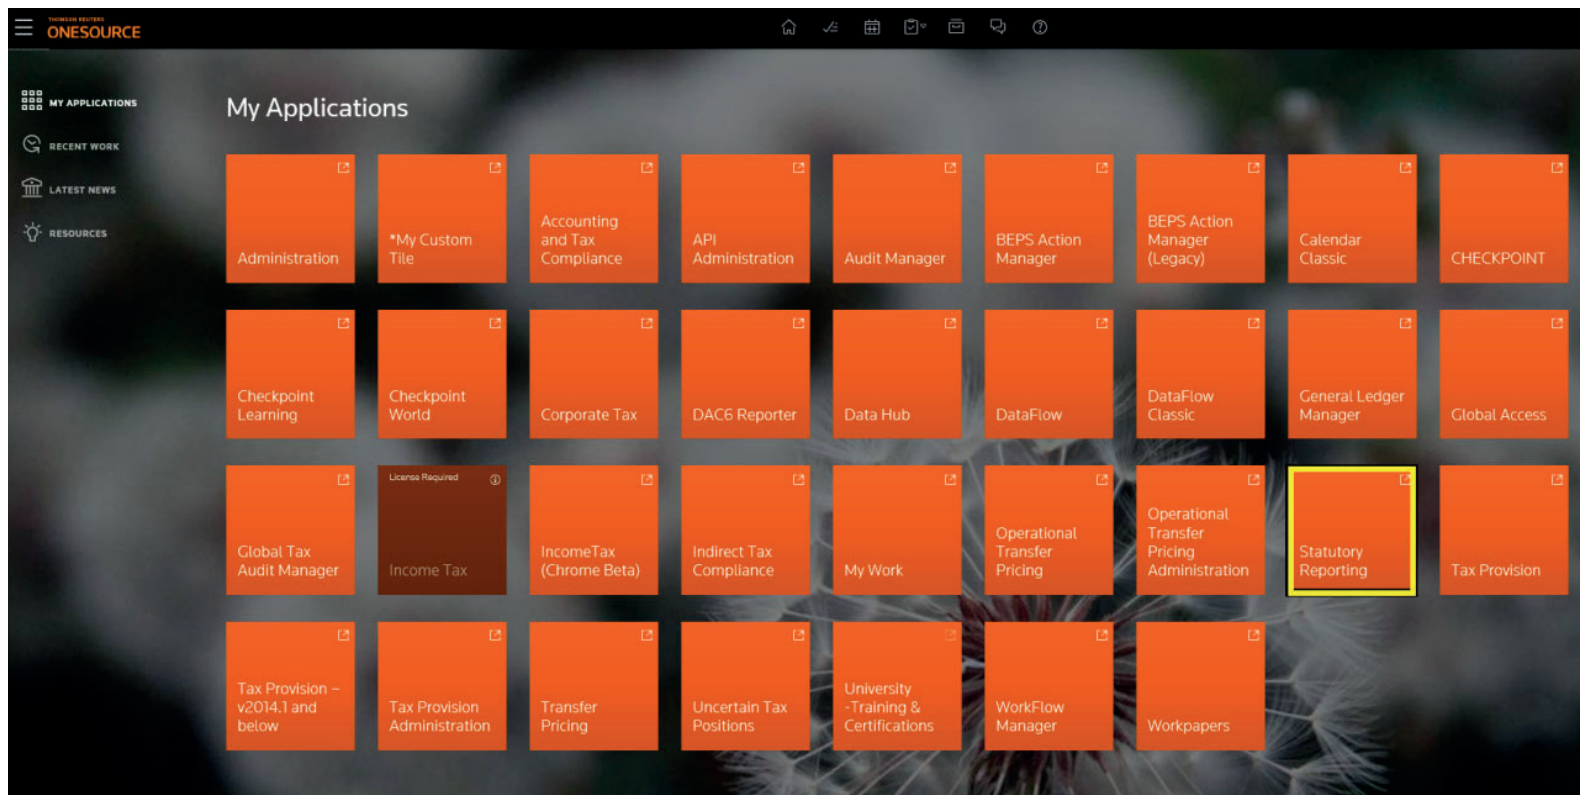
THOMSON REUTERS
ONESOURCE

MY APPLICATIONS
RECENT WORK
LATEST NEWS
RESOURCES

My Applications

Administration
*My Custom Tile
Accounting and Tax Compliance
API Administration
Audit Manager
BEPS Action Manager
BEPS Action Manager (Legacy)
Calendar Classic
CHECKPOINT
Checkpoint Learning
Checkpoint World
Corporate Tax
DAC6 Reporter
Data Hub
DataFlow
DataFlow Classic
General Ledger Manager
Global Access
Global Tax Audit Manager
License Required
Income Tax
IncomeTax (Chrome Beta)
Indirect Tax Compliance
My Work
Operational Transfer Pricing
Operational Transfer Pricing Administration
Statutory Reporting
Tax Provision
Tax Provision – v2014.1 and below
Tax Provision Administration
Transfer Pricing
Uncertain Tax Positions
University -Training & Certifications
WorkFlow Manager
Workpapers